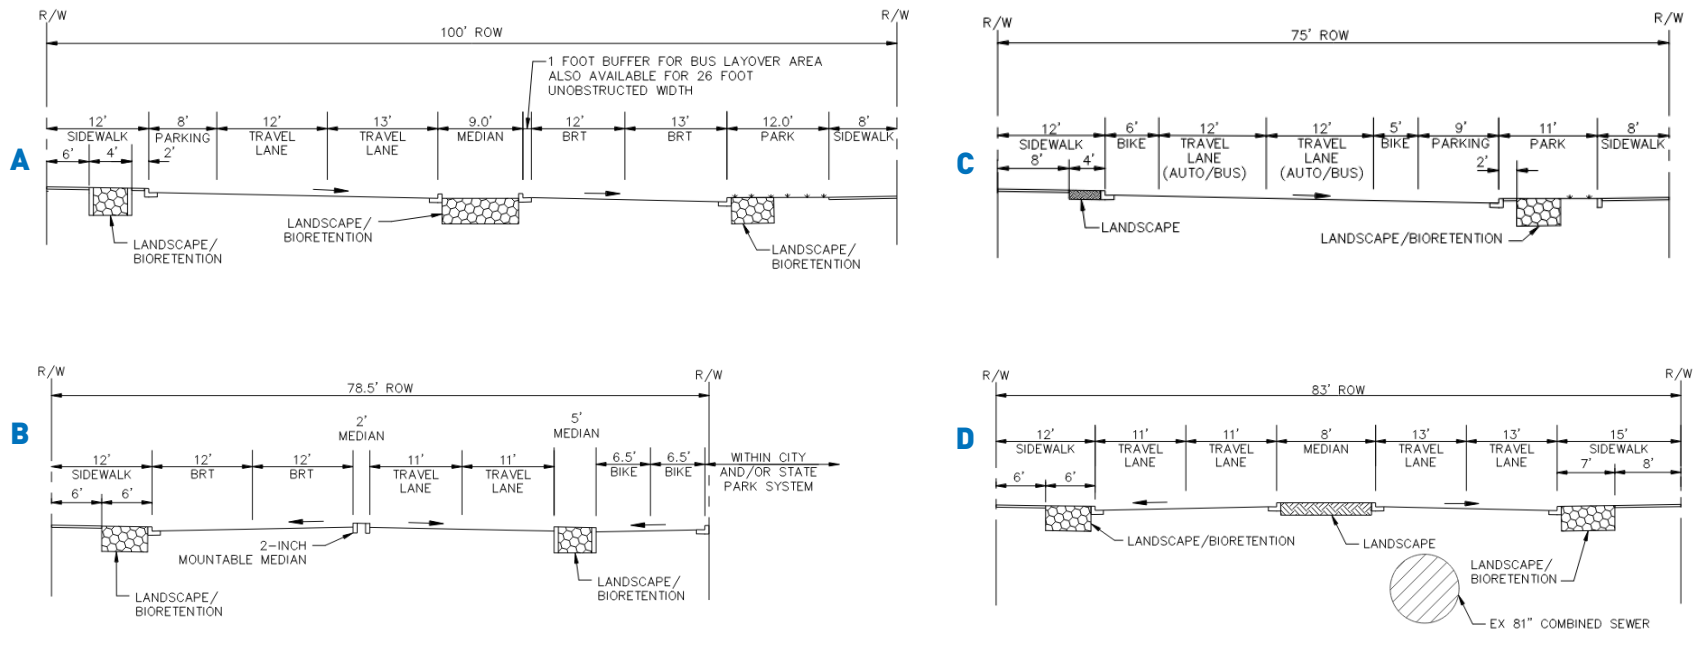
A

R/W
R/W
100' ROW
1 FOOT BUFFER FOR BUS LAYOVER AREA ALSO AVAILABLE FOR 26 FOOT UNOBSTRUCTED WIDTH
12' SIDEWALK
6'
4'
8' PARKING
2'
12' TRAVEL LANE
13' TRAVEL LANE
9.0' MEDIAN
12' BRT
13' BRT
12.0' PARK
8' SIDEWALK
LANDSCAPE/ BIORETENTION
LANDSCAPE/ BIORETENTION
LANDSCAPE/ BIORETENTION

B

R/W
R/W
78.5' ROW
12' SIDEWALK
6'
6'
12' BRT
12' BRT
2' MEDIAN
11' TRAVEL LANE
11' TRAVEL LANE
5' MEDIAN
6.5' BIKE
6.5' BIKE
WITHIN CITY AND/OR STATE PARK SYSTEM
2-INCH MOUNTABLE MEDIAN
LANDSCAPE/ BIORETENTION
LANDSCAPE/ BIORETENTION

C

R/W
R/W
75' ROW
12' SIDEWALK
8'
4'
6' BIKE
12' TRAVEL LANE (AUTO/BUS)
12' TRAVEL LANE (AUTO/BUS)
5' BIKE
9' PARKING
2'
11' PARK
8' SIDEWALK
LANDSCAPE
LANDSCAPE/BIORETENTION

D

R/W
R/W
83' ROW
12' SIDEWALK
6'
6'
11' TRAVEL LANE
11' TRAVEL LANE
8' MEDIAN
13' TRAVEL LANE
13' TRAVEL LANE
15' SIDEWALK
7'
8'
LANDSCAPE/BIORETENTION
LANDSCAPE
LANDSCAPE/ BIORETENTION
EX 81" COMBINED SEWER